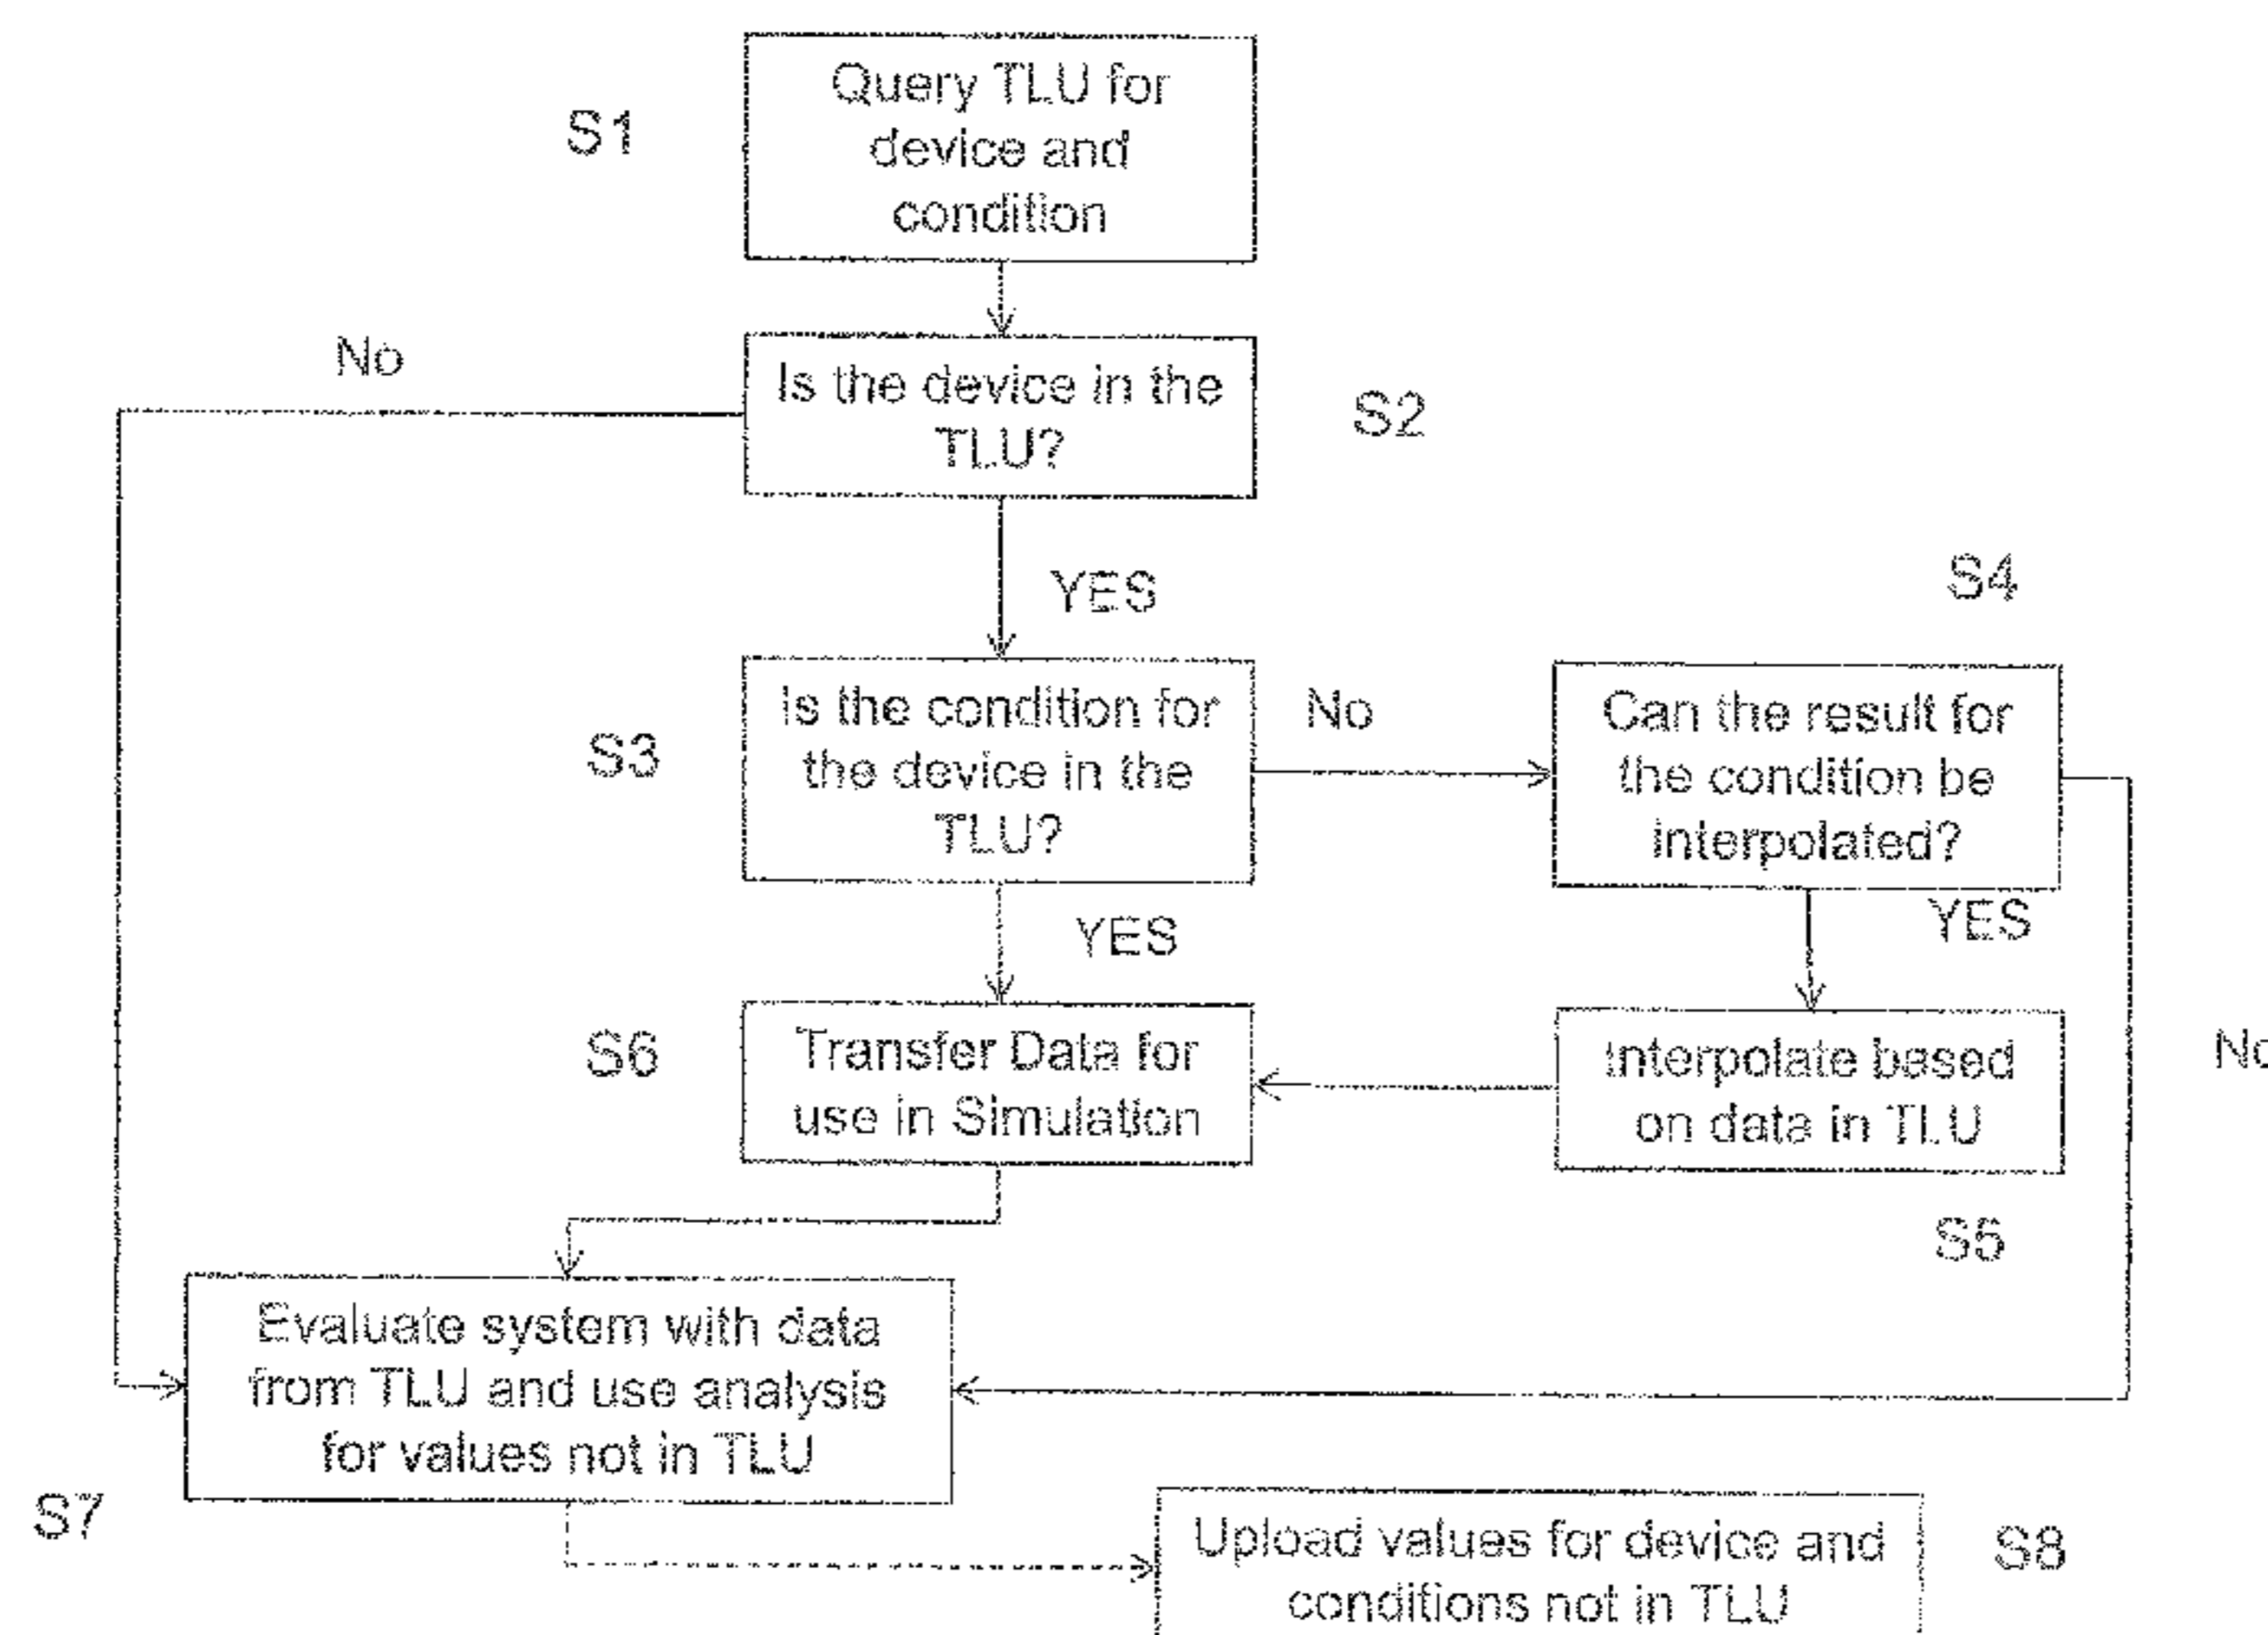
S1
Query TLU for device and condition

No
Is the device in the TLU?
S2

YES

S4

S3
Is the condition for the device in the TLU?
No
Can the result for the condition be interpolated?

YES
YES

S6
Transfer Data for use in Simulation
Interpolate based on data in TLU
No

S5

Evaluate system with data from TLU and use analysis for values not in TLU

S7
Upload values for device and conditions not in TLU
S8